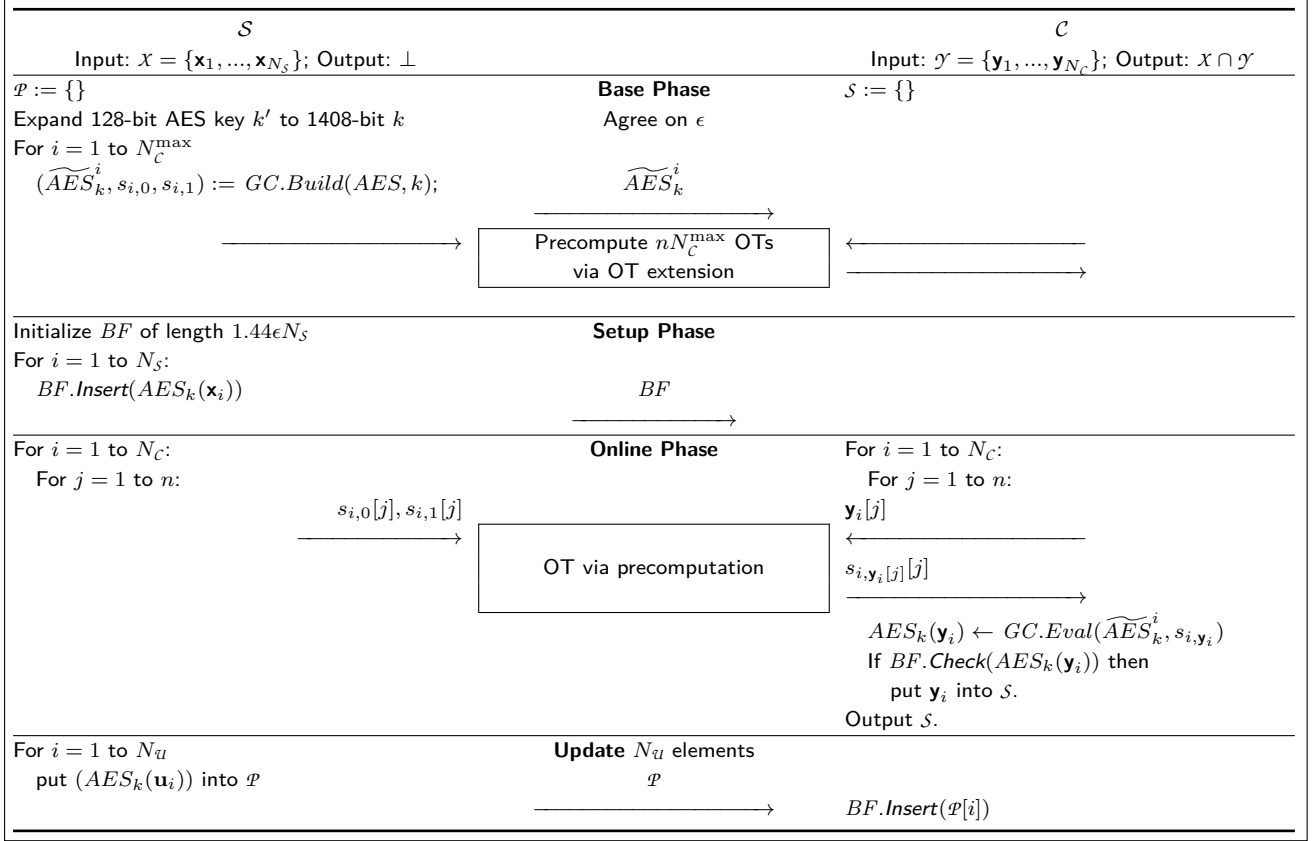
$\mathcal{S}$

Input: $\mathcal{X} = \{\mathbf{x}_1, ..., \mathbf{x}_{N_\mathcal{S}}\}$; Output: $\perp$

$\mathcal{C}$

Input: $\mathcal{Y} = \{\mathbf{y}_1, ..., \mathbf{y}_{N_\mathcal{C}}\}$; Output: $\mathcal{X} \cap \mathcal{Y}$

$\mathcal{P} := \{\}$

Expand 128-bit AES key $k'$ to 1408-bit $k$

For $i = 1$ to $N_\mathcal{C}^{\max}$

$(\widetilde{AES}_k^i, s_{i,0}, s_{i,1}) := GC.Build(AES, k);$

**Base Phase**

Agree on $\epsilon$

$\widetilde{AES}_k^i$

Precompute $nN_\mathcal{C}^{\max}$ OTs via OT extension

$\mathcal{S} := \{\}$

Initialize $BF$ of length $1.44\epsilon N_\mathcal{S}$

For $i = 1$ to $N_\mathcal{S}$:

$BF.\textit{Insert}(AES_k(\mathbf{x}_i))$

**Setup Phase**

$BF$

For $i = 1$ to $N_\mathcal{C}$:

For $j = 1$ to $n$:

$s_{i,0}[j], s_{i,1}[j]$

**Online Phase**

OT via precomputation

For $i = 1$ to $N_\mathcal{C}$:

For $j = 1$ to $n$:

$\mathbf{y}_i[j]$

$s_{i,\mathbf{y}_i[j]}[j]$

$AES_k(\mathbf{y}_i) \leftarrow GC.Eval(\widetilde{AES}_k^i, s_{i,\mathbf{y}_i})$

If $BF.\textit{Check}(AES_k(\mathbf{y}_i))$ then

put $\mathbf{y}_i$ into $\mathcal{S}$.

Output $\mathcal{S}$.

For $i = 1$ to $N_\mathcal{U}$

put $(AES_k(\mathbf{u}_i))$ into $\mathcal{P}$

**Update** $N_\mathcal{U}$ elements

$\mathcal{P}$

$BF.\textit{Insert}(\mathcal{P}[i])$